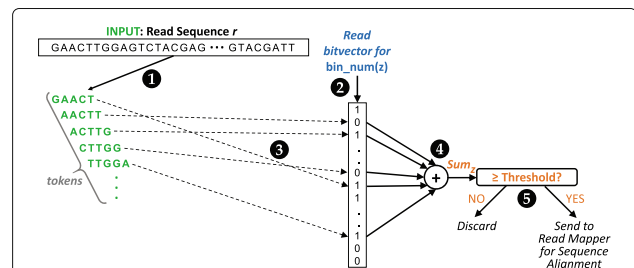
INPUT: Read Sequence $r$

GAACTTGGAGTCTACGAG ··· GTACGATT

❶

GAACT
AACTT
ACTTG
CTTGG
TTGGA
⋮

tokens

❷

Read bitvector for bin_num(z)

1
0
1
⋮
0
1
1
⋮
1
0
0

❸

❹

+

Sum$_z$

≥ Threshold?

❺

NO

YES

Discard

Send to Read Mapper for Sequence Alignment